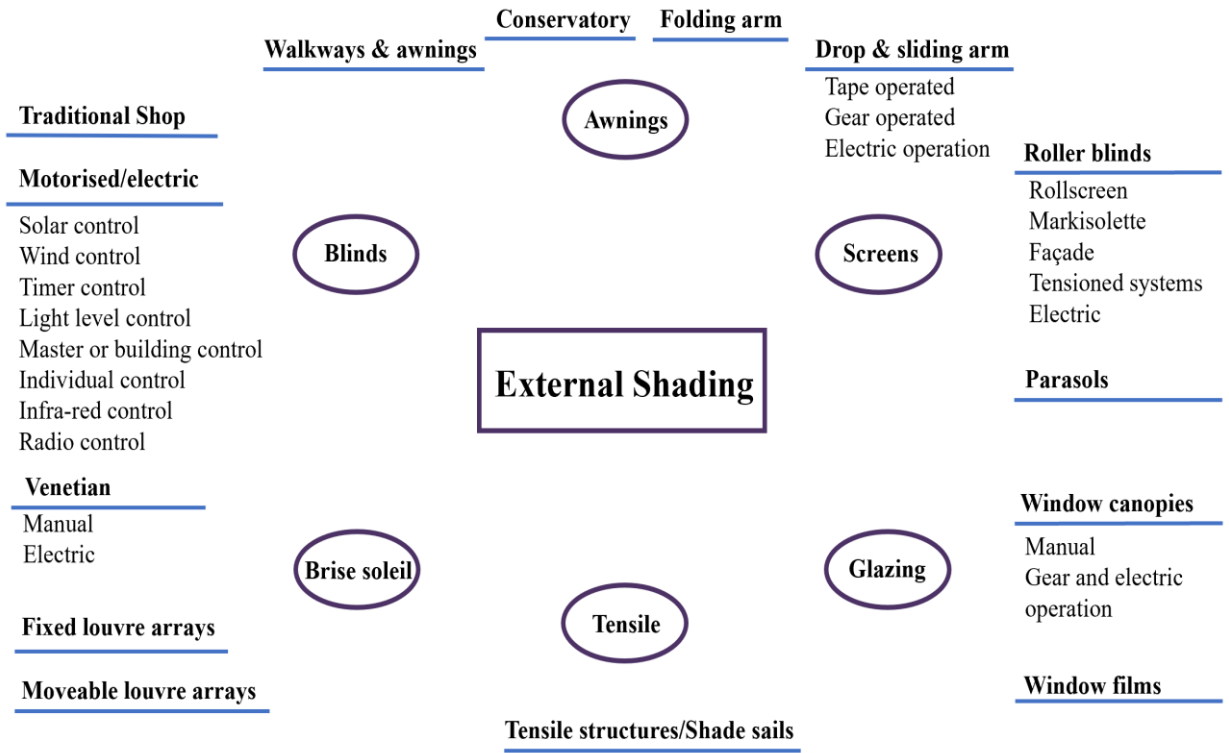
Conservatory
Folding arm
Walkways & awnings
Drop & sliding arm
Tape operated
Gear operated
Electric operation

Traditional Shop

Awnings

Motorised/electric
Solar control
Wind control
Timer control
Light level control
Master or building control
Individual control
Infra-red control
Radio control

Blinds

Screens

Roller blinds
Rollscreen
Markisolette
Façade
Tensioned systems
Electric

External Shading

Parasols

Venetian
Manual
Electric

Window canopies
Manual
Gear and electric operation

Brise soleil

Glazing

Tensile

Fixed louvre arrays

Moveable louvre arrays

Window films

Tensile structures/Shade sails